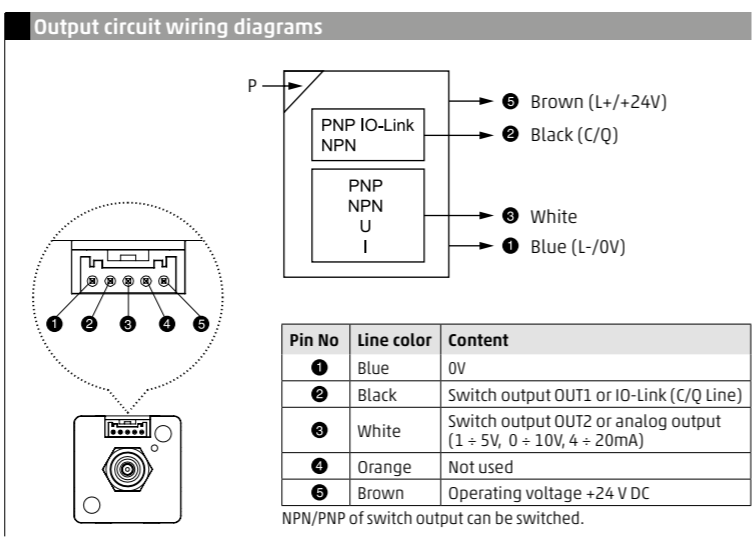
Output circuit wiring diagrams

P

PNP IO-Link
NPN

PNP
NPN
U
I

❺ Brown (L+/+24V)
❷ Black (C/Q)
❸ White
❶ Blue (L-/0V)

❶ ❷ ❸ ❹ ❺

| Pin No | Line color | Content |
|---|---|---|
| ❶ | Blue | 0V |
| ❷ | Black | Switch output OUT1 or IO-Link (C/Q Line) |
| ❸ | White | Switch output OUT2 or analog output (1 ÷ 5V, 0 ÷ 10V, 4 ÷ 20mA) |
| ❹ | Orange | Not used |
| ❺ | Brown | Operating voltage +24 V DC |

NPN/PNP of switch output can be switched.